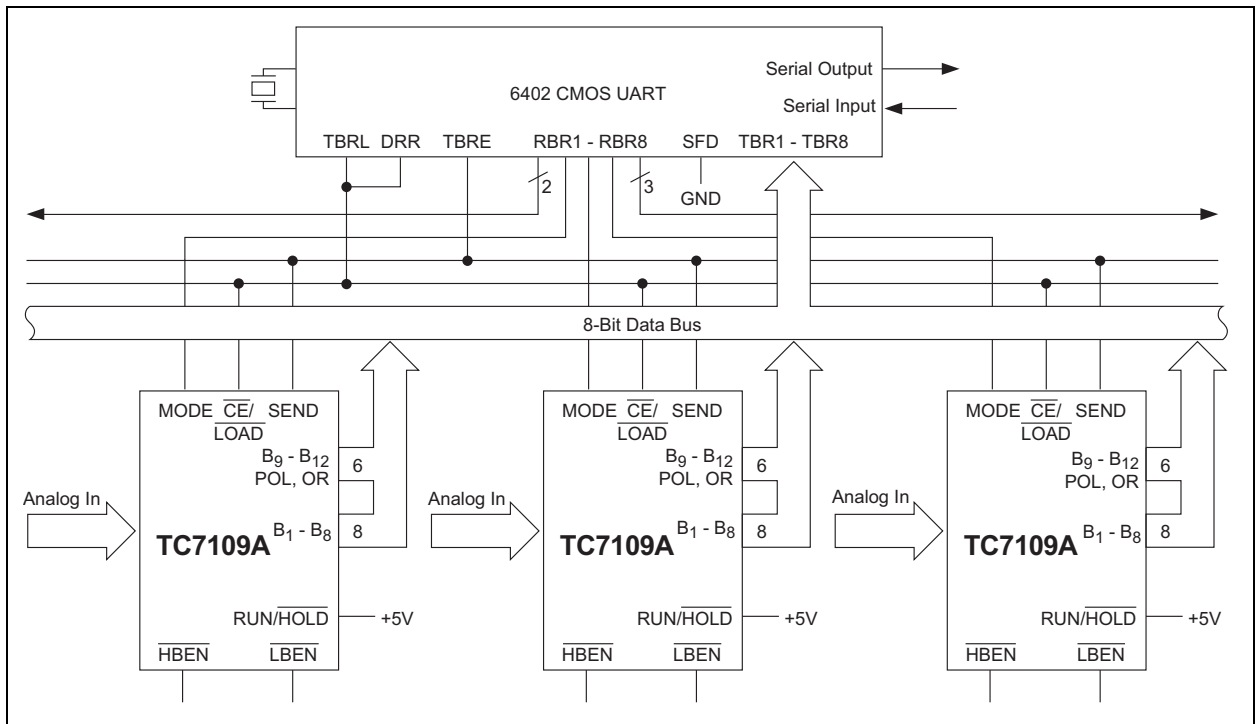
6402 CMOS UART

Serial Output

Serial Input

TBRL DRR TBRE RBR1 - RBR8 SFD TBR1 - TBR8

2

3

GND

8-Bit Data Bus

MODE $\overline{CE}/\overline{LOAD}$ SEND

$B_9$ - $B_{12}$ POL, OR

6

Analog In

TC7109A $B_1$ - $B_8$

8

RUN/$\overline{HOLD}$

+5V

$\overline{HBEN}$ $\overline{LBEN}$

MODE $\overline{CE}/\overline{LOAD}$ SEND

$B_9$ - $B_{12}$ POL, OR

6

Analog In

TC7109A $B_1$ - $B_8$

8

RUN/$\overline{HOLD}$

+5V

$\overline{HBEN}$ $\overline{LBEN}$

MODE $\overline{CE}/\overline{LOAD}$ SEND

$B_9$ - $B_{12}$ POL, OR

6

Analog In

TC7109A $B_1$ - $B_8$

8

RUN/$\overline{HOLD}$

+5V

$\overline{HBEN}$ $\overline{LBEN}$